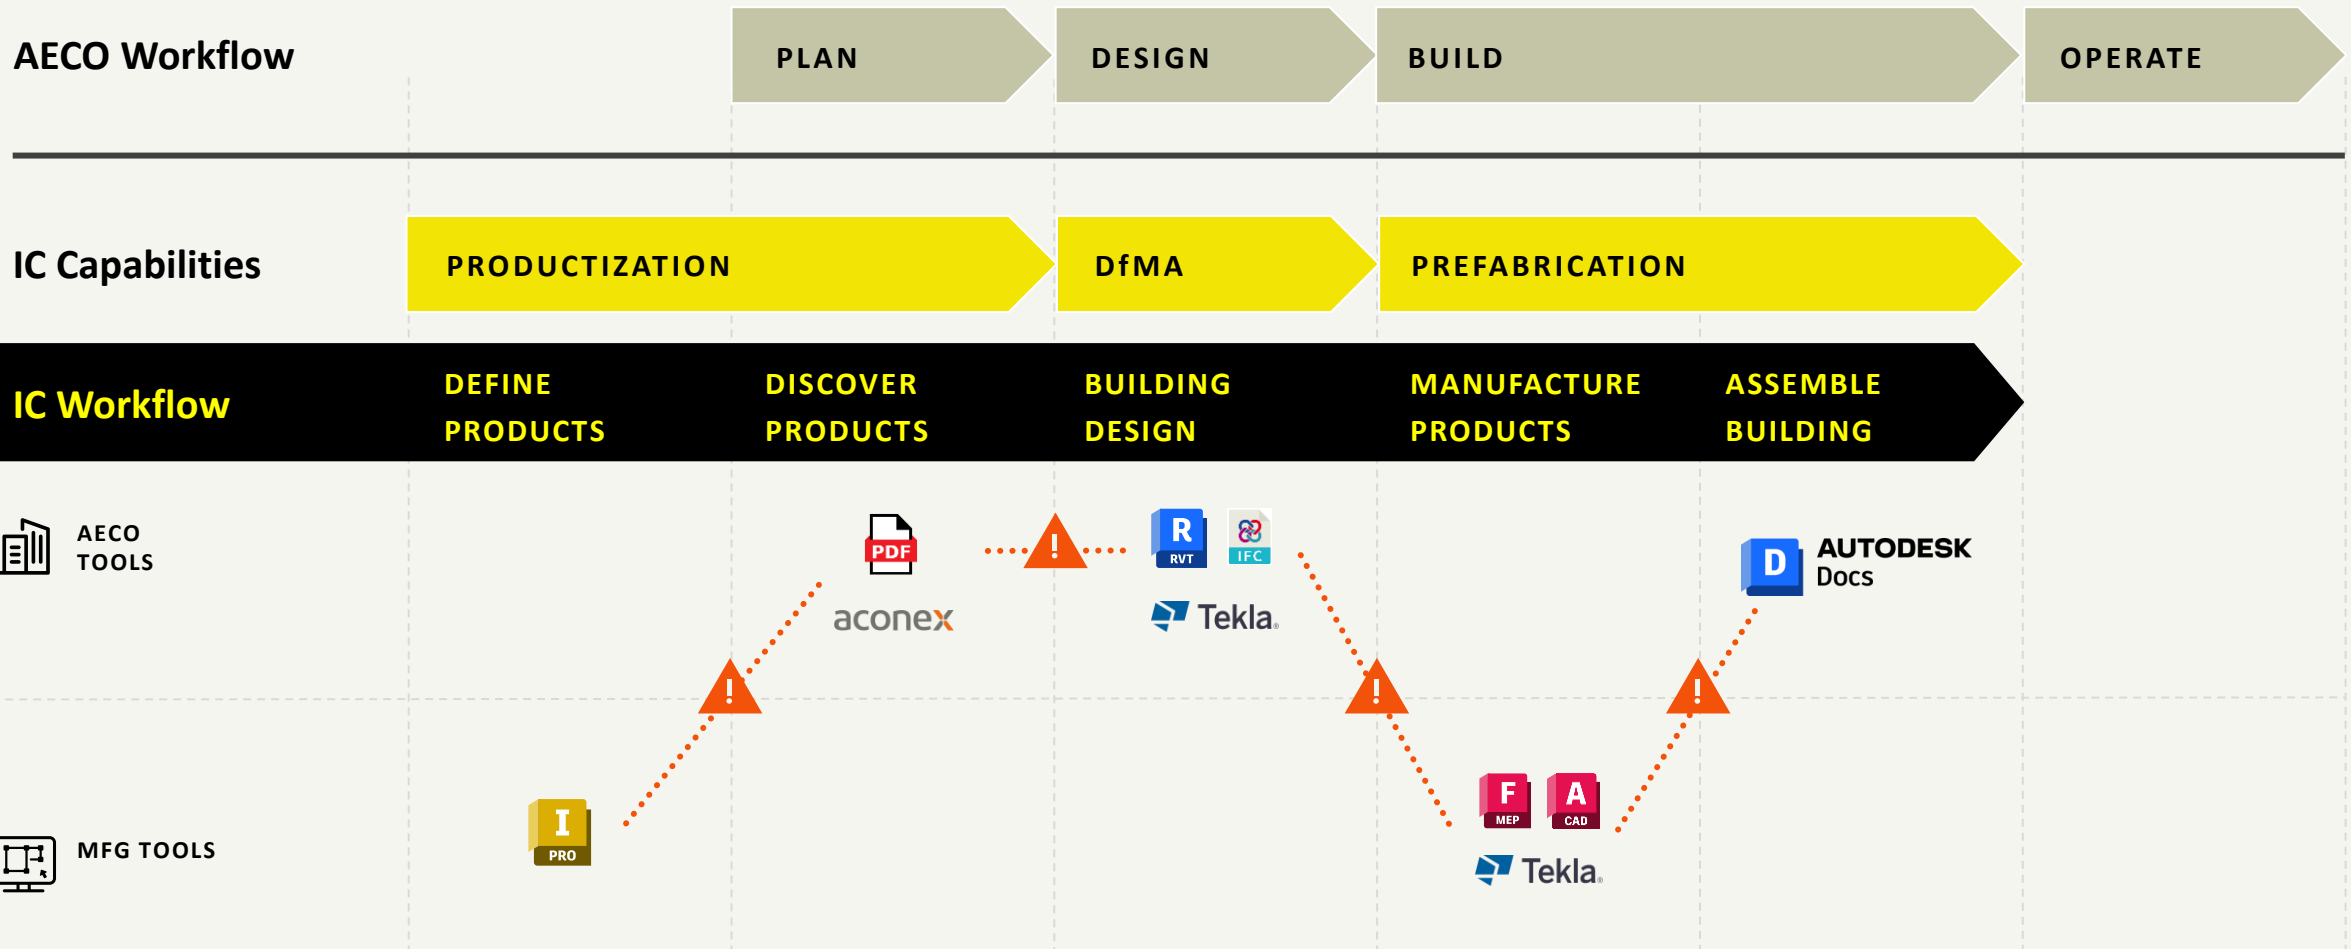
AECO Workflow

PLAN

DESIGN

BUILD

OPERATE

IC Capabilities

PRODUCTIZATION

DfMA

PREFABRICATION

IC Workflow

DEFINE PRODUCTS

DISCOVER PRODUCTS

BUILDING DESIGN

MANUFACTURE PRODUCTS

ASSEMBLE BUILDING

AECO TOOLS

PDF

aconex

!

R RVT

IFC

Tekla.

AUTODESK Docs

D

!

!

!

I PRO

MFG TOOLS

F MEP

A CAD

Tekla.